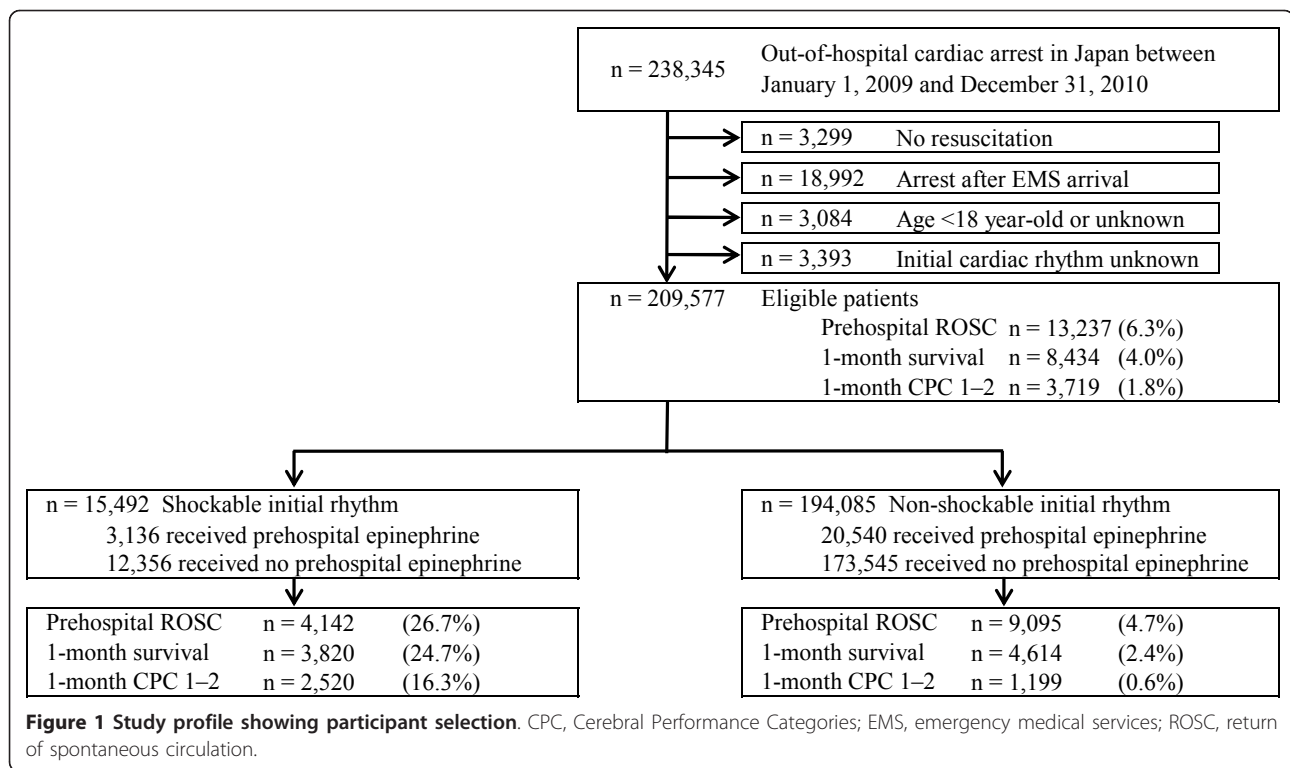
n = 238,345 Out-of-hospital cardiac arrest in Japan between January 1, 2009 and December 31, 2010

n = 3,299 No resuscitation

n = 18,992 Arrest after EMS arrival

n = 3,084 Age <18 year-old or unknown

n = 3,393 Initial cardiac rhythm unknown

n = 209,577 Eligible patients
Prehospital ROSC n = 13,237 (6.3%)
1-month survival n = 8,434 (4.0%)
1-month CPC 1–2 n = 3,719 (1.8%)

n = 15,492 Shockable initial rhythm
3,136 received prehospital epinephrine
12,356 received no prehospital epinephrine

| Prehospital ROSC | n = 4,142 | (26.7%) |
|---|---|---|
| 1-month survival | n = 3,820 | (24.7%) |
| 1-month CPC 1–2 | n = 2,520 | (16.3%) |

n = 194,085 Non-shockable initial rhythm
20,540 received prehospital epinephrine
173,545 received no prehospital epinephrine

| Prehospital ROSC | n = 9,095 | (4.7%) |
|---|---|---|
| 1-month survival | n = 4,614 | (2.4%) |
| 1-month CPC 1–2 | n = 1,199 | (0.6%) |

**Figure 1 Study profile showing participant selection**. CPC, Cerebral Performance Categories; EMS, emergency medical services; ROSC, return of spontaneous circulation.